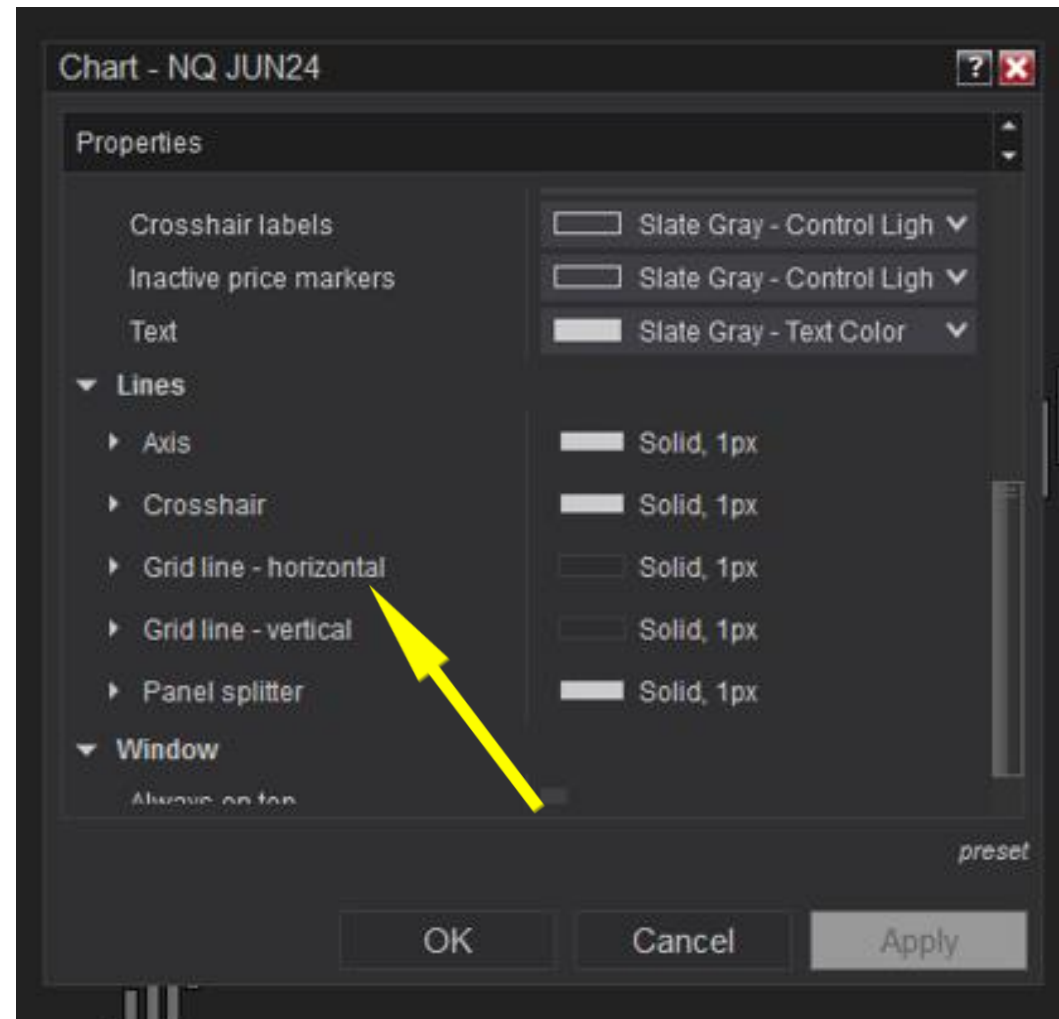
Chart - NQ JUN24

?

Properties

Crosshair labels
Slate Gray - Control Ligh

Inactive price markers
Slate Gray - Control Ligh

Text
Slate Gray - Text Color

Lines

Axis
Solid, 1px

Crosshair
Solid, 1px

Grid line - horizontal
Solid, 1px

Grid line - vertical
Solid, 1px

Panel splitter
Solid, 1px

Window

Always on top

preset

OK
Cancel
Apply